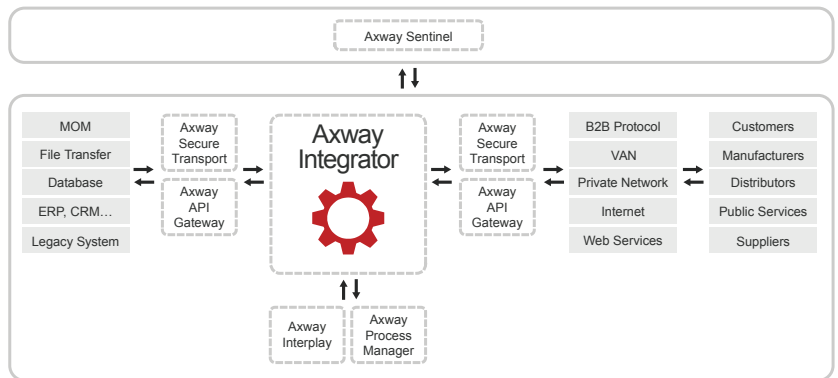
Axway Sentinel

MOM
File Transfer
Database
ERP, CRM…
Legacy System

Axway Secure Transport

Axway API Gateway

Axway Integrator

Axway Secure Transport

Axway API Gateway

B2B Protocol
VAN
Private Network
Internet
Web Services

Customers
Manufacturers
Distributors
Public Services
Suppliers

Axway Interplay

Axway Process Manager